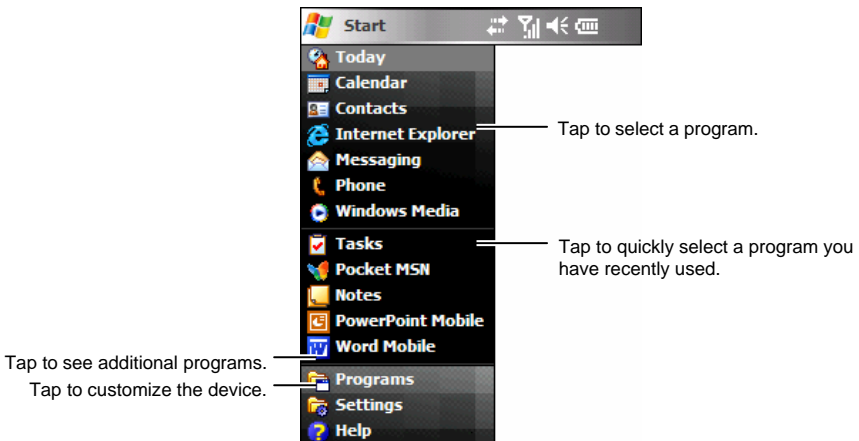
Start

Today
Calendar
Contacts
Internet Explorer
Messaging
Phone
Windows Media

Tasks
Pocket MSN
Notes
PowerPoint Mobile
Word Mobile

Programs
Settings
Help

Tap to select a program.

Tap to quickly select a program you have recently used.

Tap to see additional programs.

Tap to customize the device.